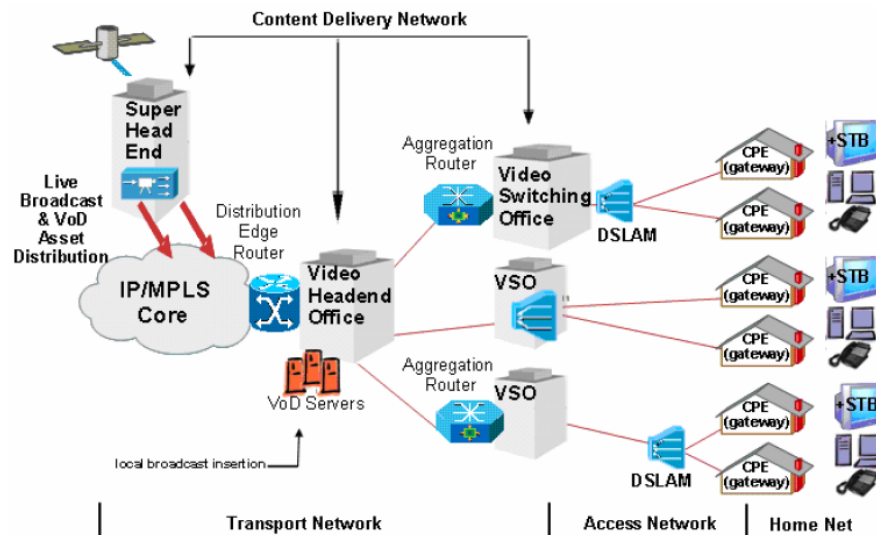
Content Delivery Network

Super Head End

Live Broadcast & VoD Asset Distribution

IP/MPLS Core

Distribution Edge Router

Video Headend Office

VoD Servers

local broadcast insertion

Aggregation Router

Video Switching Office

DSLAM

VSO

Aggregation Router

VSO

DSLAM

CPE (gateway)

CPE (gateway)

CPE (gateway)

CPE (gateway)

CPE (gateway)

CPE (gateway)

+STB

+STB

+STB

Transport Network

Access Network

Home Net